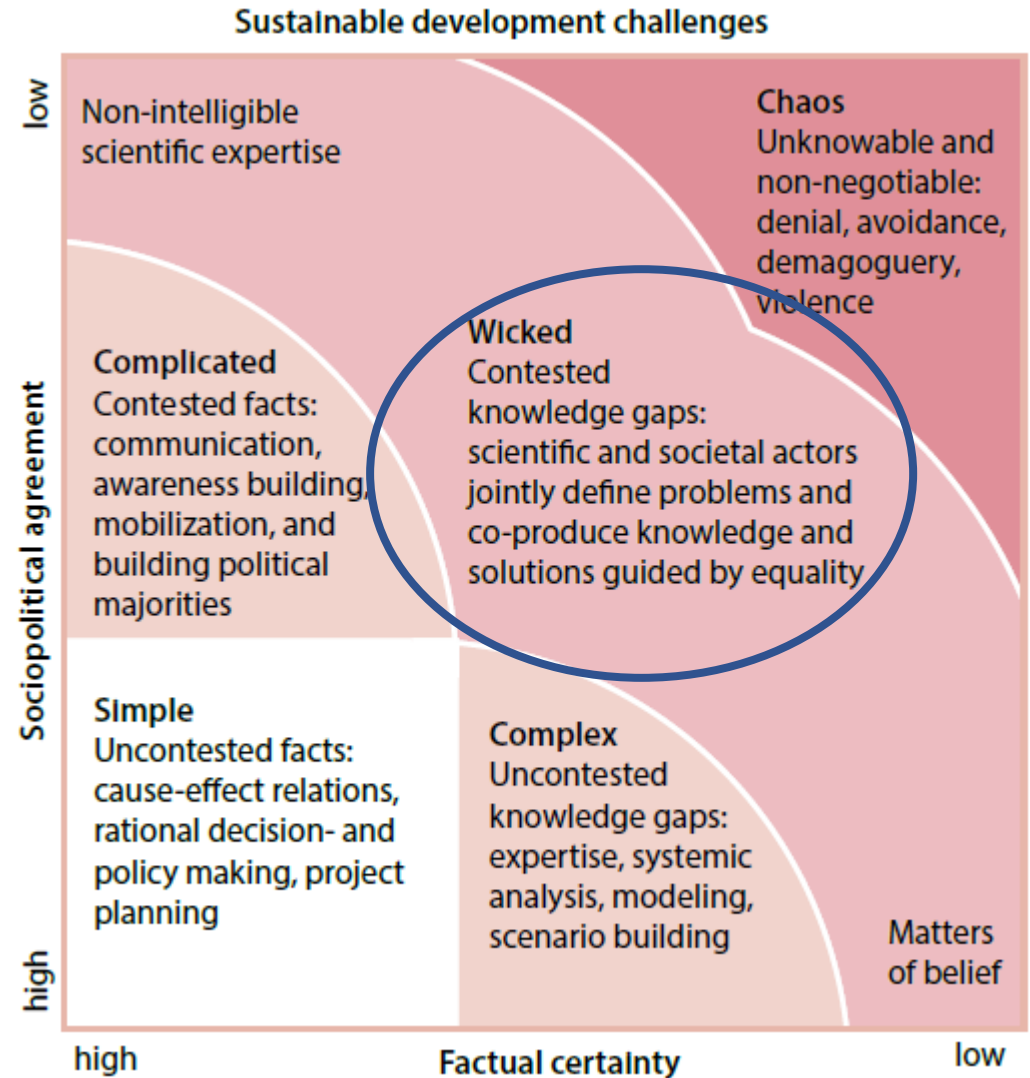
Sustainable development challenges

low

Non-intelligible scientific expertise

Chaos
Unknowable and non-negotiable: denial, avoidance, demagoguery, violence

Complicated
Contested facts: communication, awareness building, mobilization, and building political majorities

Wicked
Contested knowledge gaps: scientific and societal actors jointly define problems and co-produce knowledge and solutions guided by equality

Sociopolitical agreement

Simple
Uncontested facts: cause-effect relations, rational decision- and policy making, project planning

Complex
Uncontested knowledge gaps: expertise, systemic analysis, modeling, scenario building

Matters of belief

high

high

Factual certainty

low